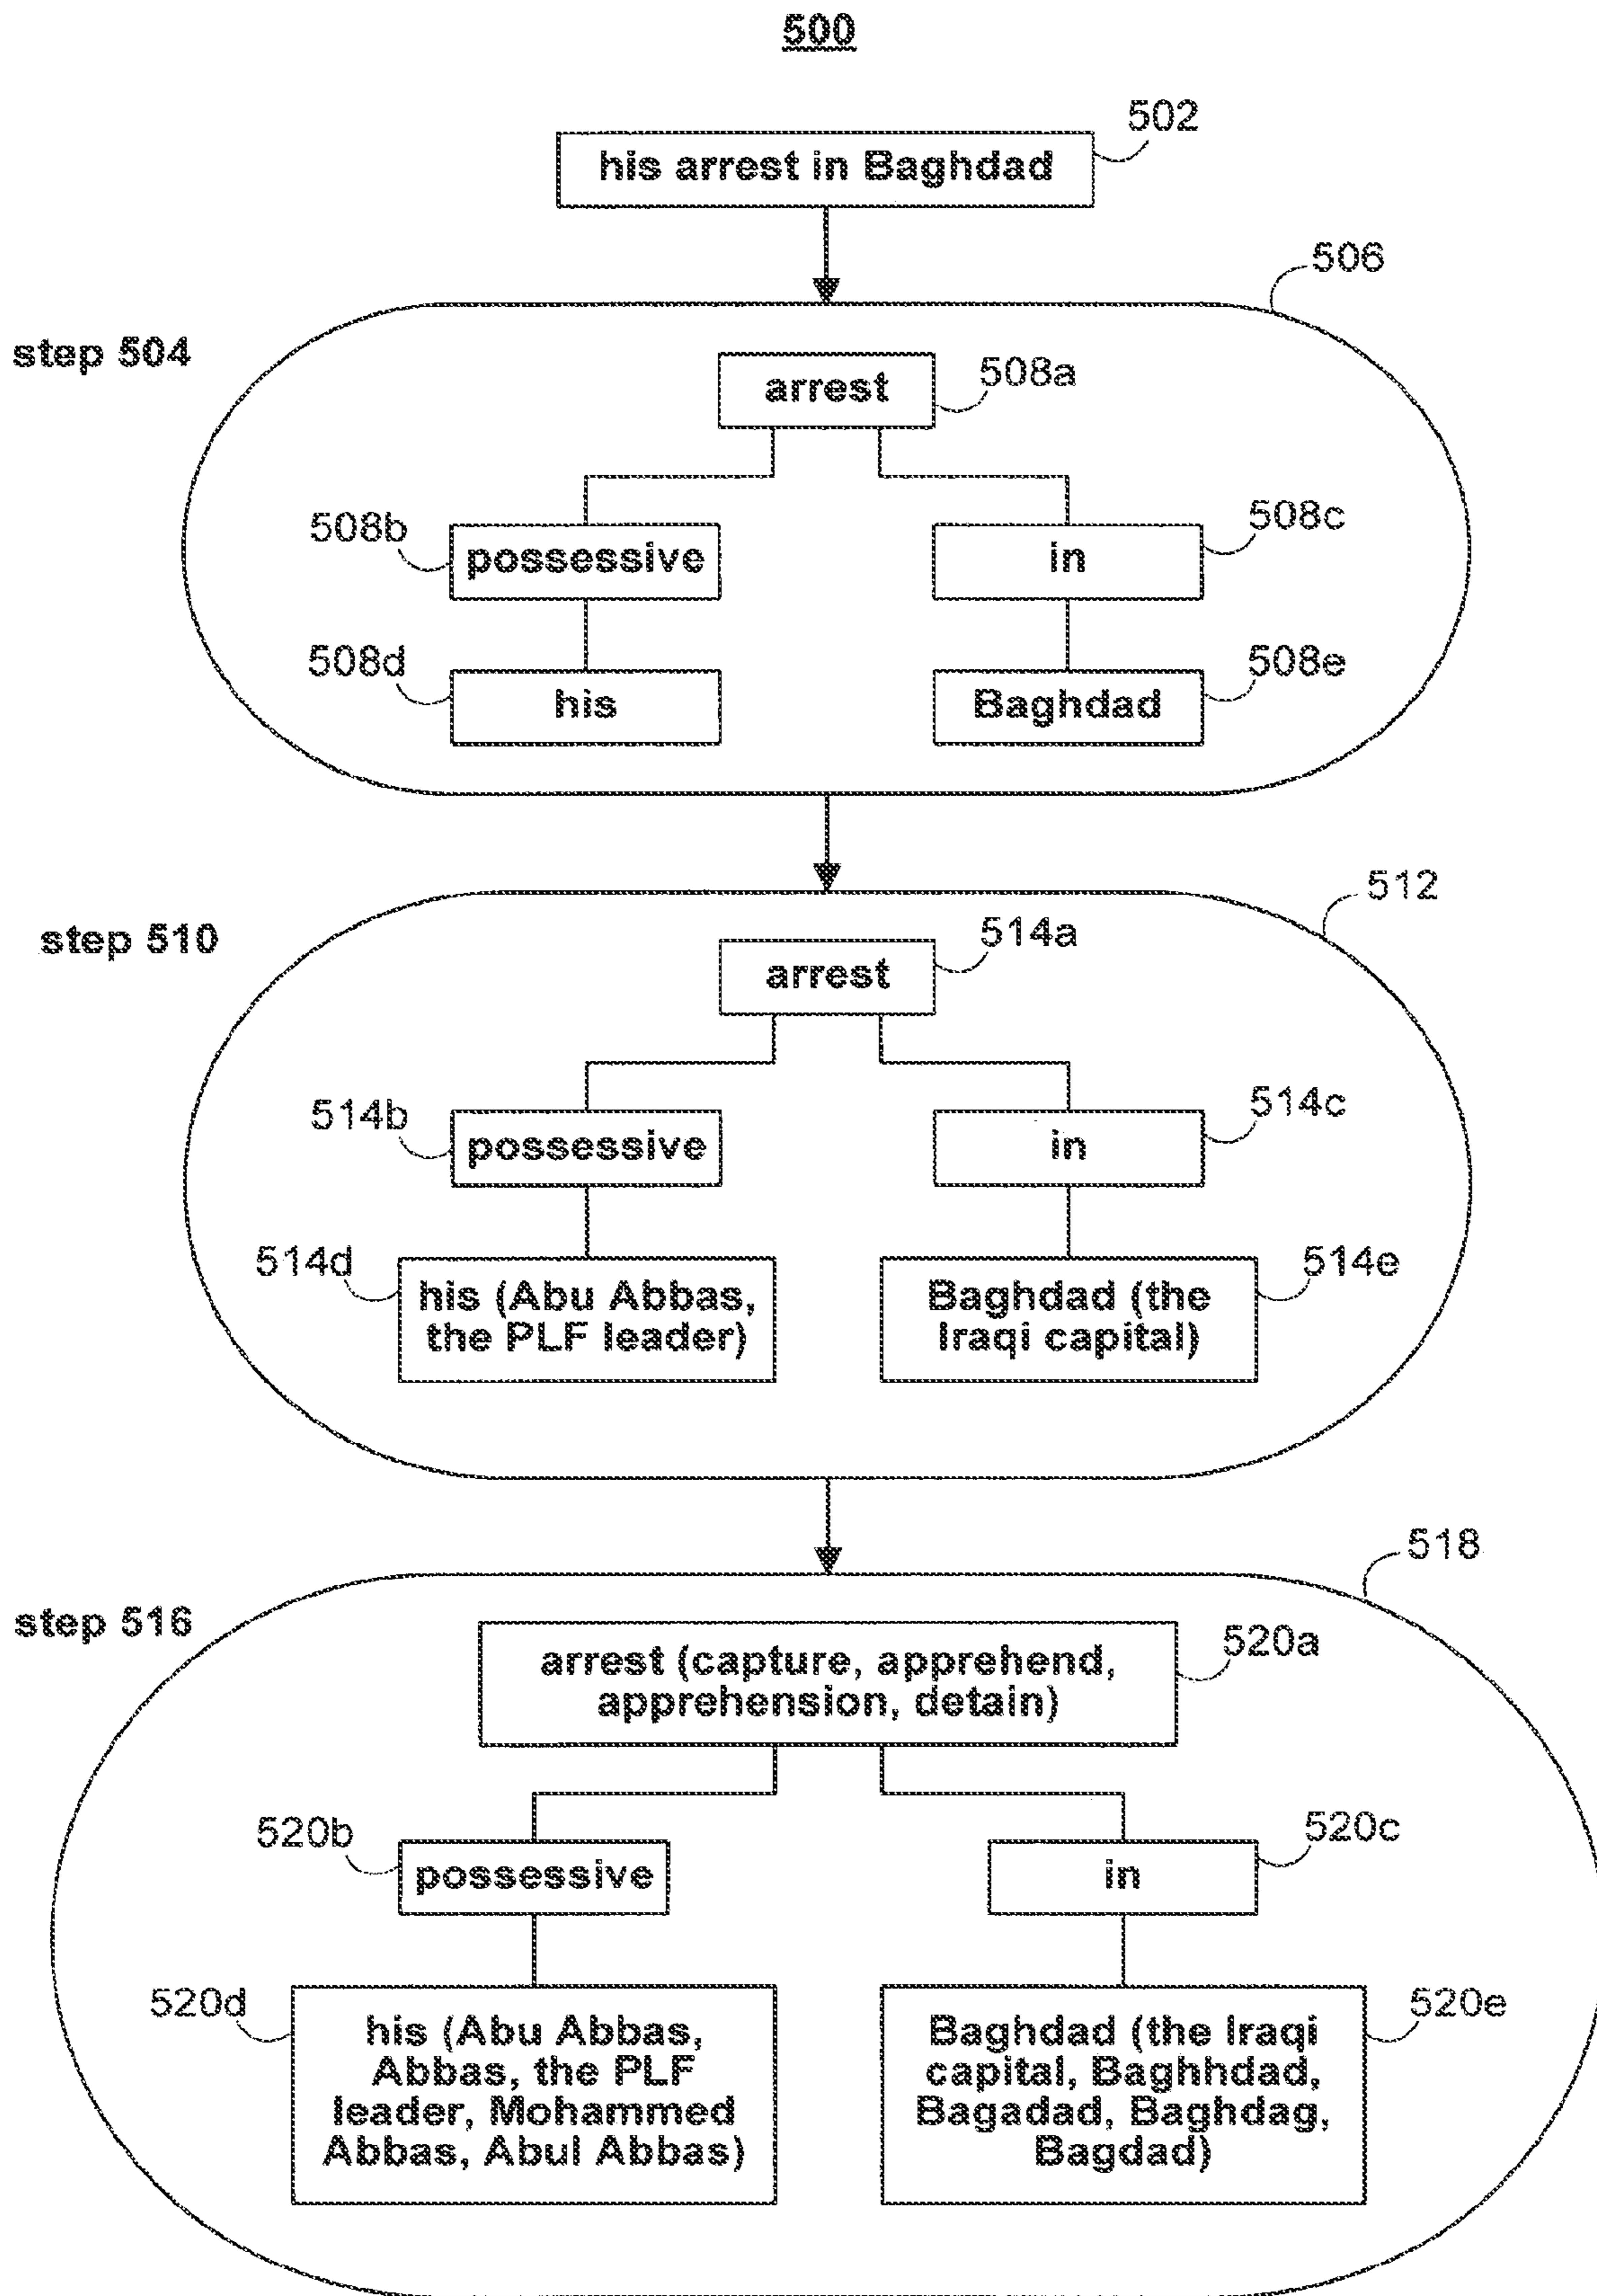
500

his arrest in Baghdad

502

506

step 504

arrest

508a

508b

possessive

in

508c

508d

his

Baghdad

508e

512

step 510

arrest

514a

514b

possessive

in

514c

514d

his (Abu Abbas, the PLF leader)

Baghdad (the Iraqi capital)

514e

518

step 516

arrest (capture, apprehend, apprehension, detain)

520a

520b

possessive

in

520c

520d

his (Abu Abbas, Abbas, the PLF leader, Mohammed Abbas, Abul Abbas)

Baghdad (the Iraqi capital, Baghhdad, Bagadad, Baghdag, Bagdad)

520e